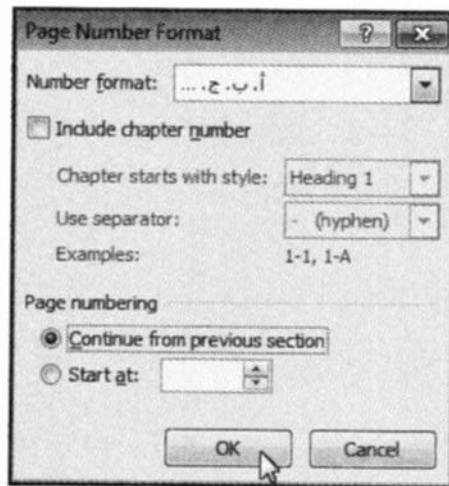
Page Number Format

?

Number format: أ, ب, ج, ...

Include chapter number

Chapter starts with style: Heading 1

Use separator: - (hyphen)

Examples: 1-1, 1-A

Page numbering

Continue from previous section

Start at:

OK

Cancel